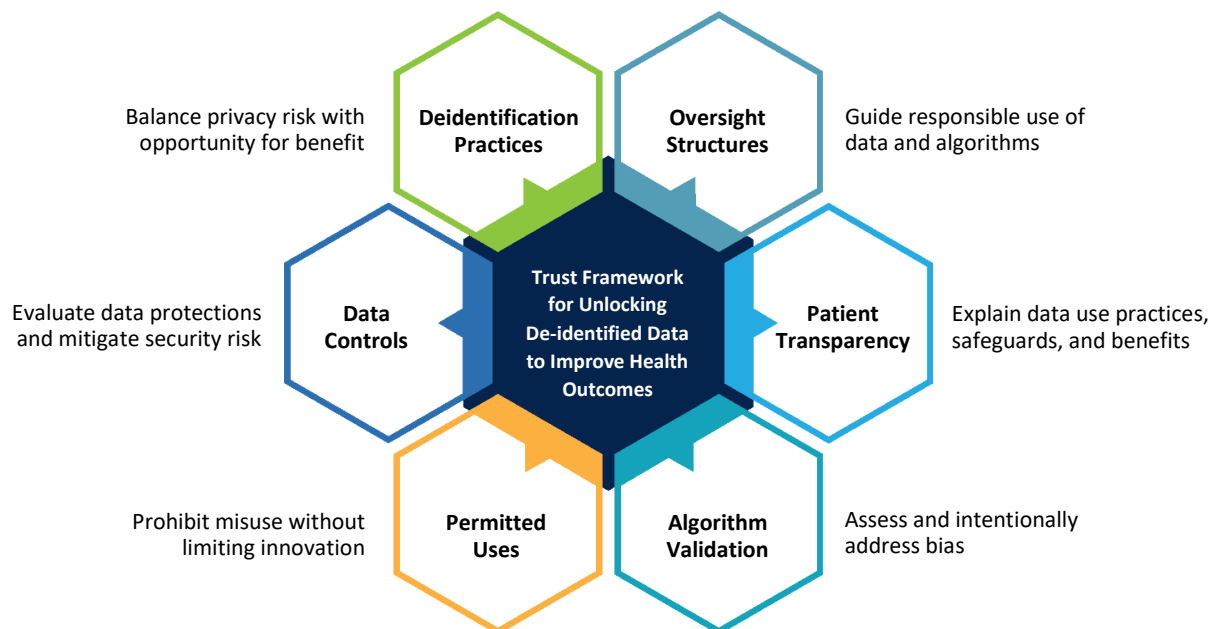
Balance privacy risk with opportunity for benefit

Deidentification Practices

Oversight Structures

Guide responsible use of data and algorithms

Evaluate data protections and mitigate security risk

Data Controls

Trust Framework for Unlocking De-identified Data to Improve Health Outcomes

Patient Transparency

Explain data use practices, safeguards, and benefits

Prohibit misuse without limiting innovation

Permitted Uses

Algorithm Validation

Assess and intentionally address bias